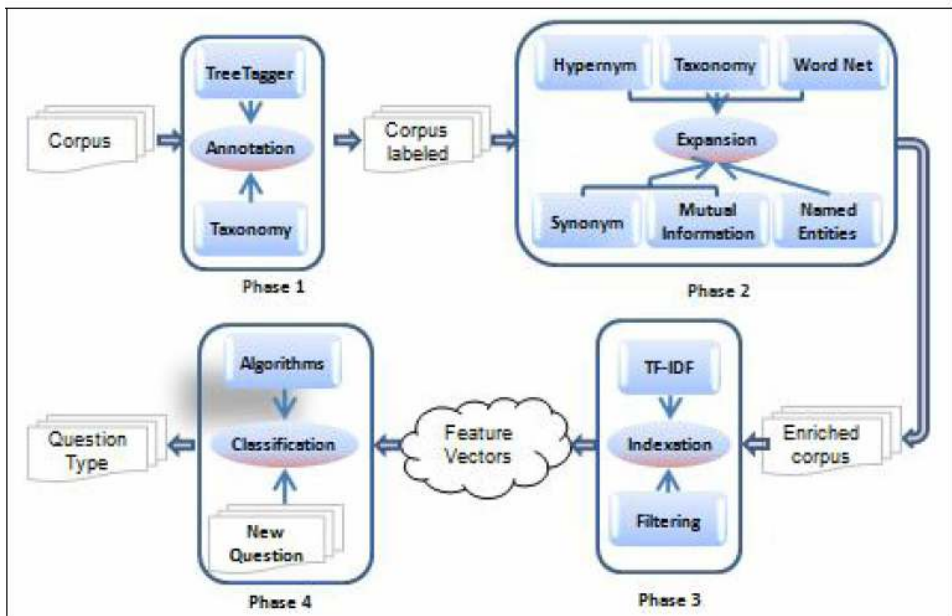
Corpus

TreeTagger

Annotation

Taxonomy

Phase 1

Corpus labeled

Hypernym

Taxonomy

Word Net

Expansion

Synonym

Mutual Information

Named Entities

Phase 2

Enriched corpus

TF-IDF

Indexation

Filtering

Phase 3

Feature Vectors

Algorithms

Classification

New Question

Phase 4

Question Type